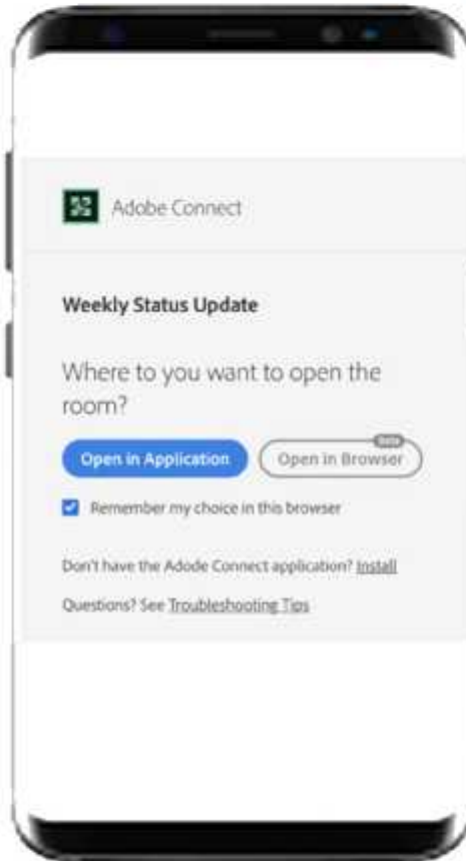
Adobe Connect

Weekly Status Update

Where to you want to open the room?

Open in Application

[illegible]
Open in Browser

Remember my choice in this browser

Don't have the Adode Connect application? Install

Questions? See Troubleshooting Tips